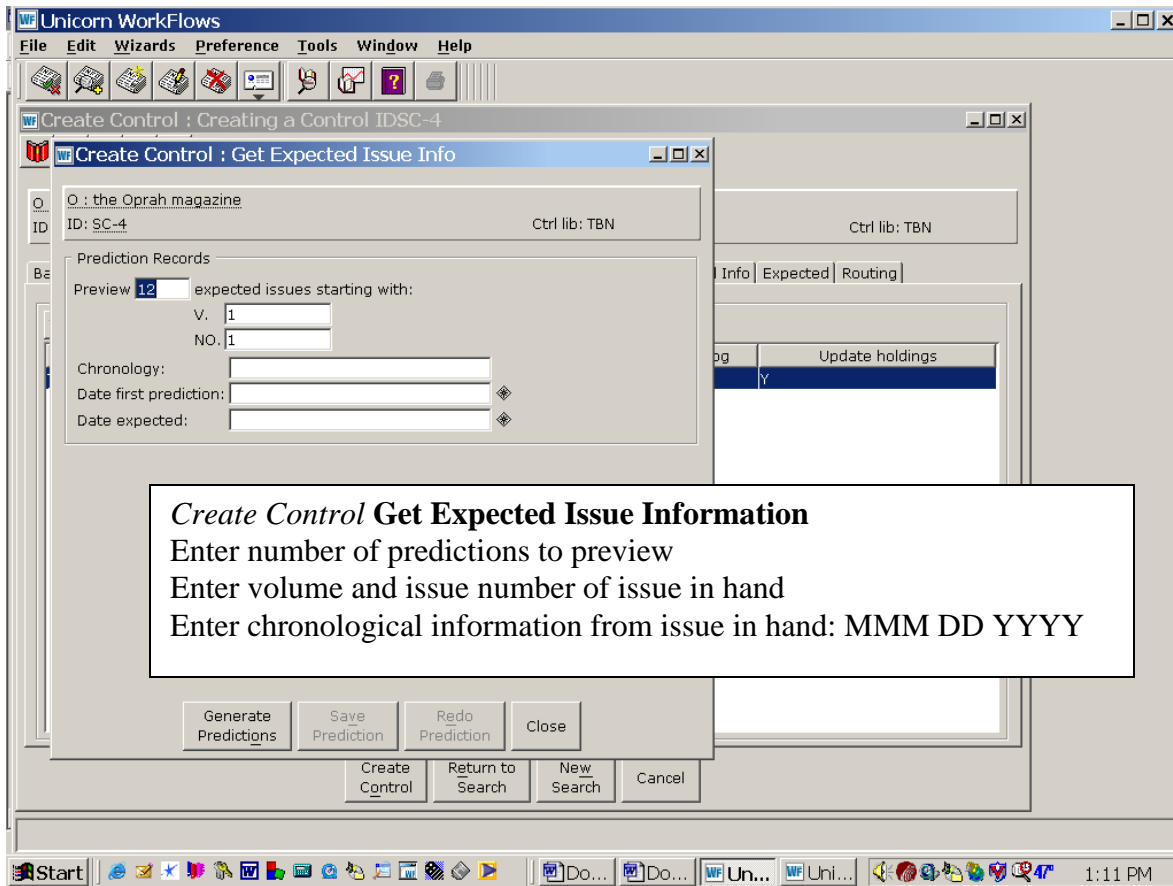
Unicorn WorkFlows

File Edit Wizards Preference Tools Window Help

Create Control : Creating a Control IDSC-4

Create Control : Get Expected Issue Info

O : the Oprah magazine
ID: SC-4 Ctrl lib: TBN

Ctrl lib: TBN

Prediction Records
Preview 12 expected issues starting with:
V. 1
NO. 1
Chronology:
Date first prediction:
Date expected:

Ba

Info | Expected | Routing

og | Update holdings
Y

*Create Control* **Get Expected Issue Information**
Enter number of predictions to preview
Enter volume and issue number of issue in hand
Enter chronological information from issue in hand: MMM DD YYYY

Generate Predictions | Save Prediction | Redo Prediction | Close

Create Control | Return to Search | New Search | Cancel

Start | Do... | Do... | Un... | Uni... | 47° | 1:11 PM